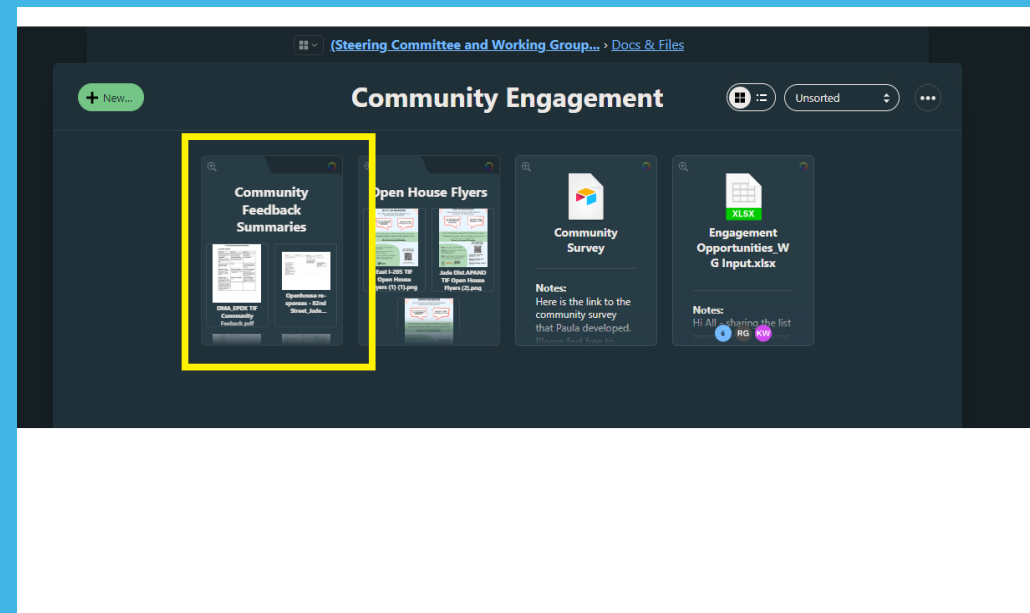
(Steering Committee and Working Group... › Docs & Files

New...

Community Engagement

Unsorted

Community Feedback Summaries

DMA_SPDX TIF Community Feeback.pdf

Openhouse responses - 82nd Street_Jade...

Open House Flyers

East I-205 TIF Open House Flyers (1) (1).png

Jade Dist.APANO TIF Open House Flyers (2).png

Community Survey

Notes:
Here is the link to the community survey that Paula developed. Please feel free to

XLSX

Engagement Opportunities_WG Input.xlsx

Notes:
Hi All - sharing the list

6 RG KW